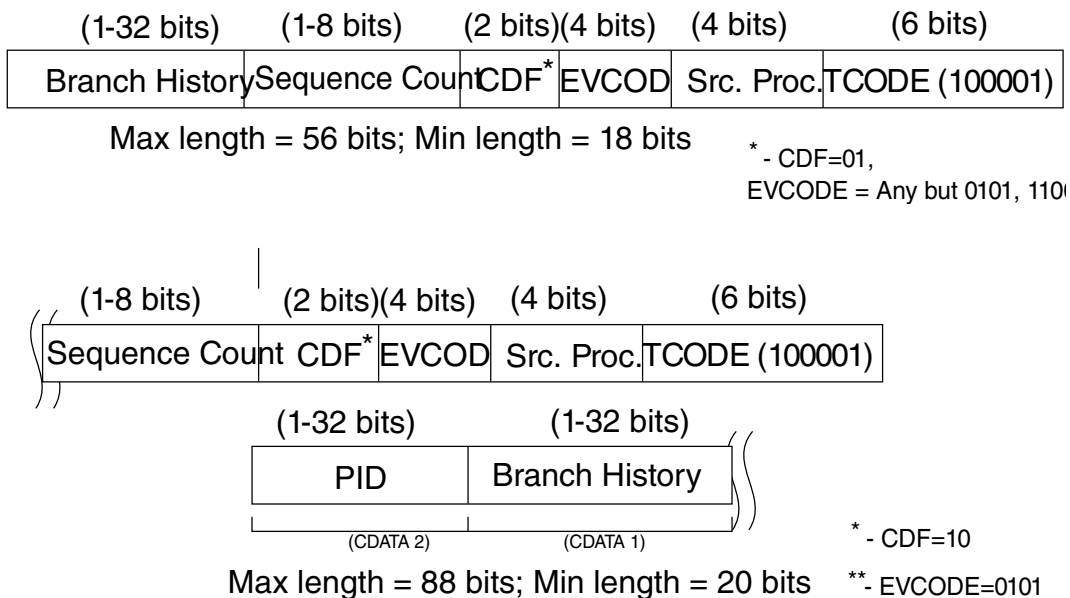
| (1-32 bits) | (1-8 bits) | (2 bits) | (4 bits) | (4 bits) | (6 bits) |
|---|---|---|---|---|---|
| Branch History | Sequence Count | CDF* | EVCOD | Src. Proc. | TCODE (100001) |

Max length = 56 bits; Min length = 18 bits

* - CDF=01,
EVCODE = Any but 0101, 110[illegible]

| (1-8 bits) | (2 bits) | (4 bits) | (4 bits) | (6 bits) |
|---|---|---|---|---|
| Sequence Count | CDF* | EVCOD | Src. Proc. | TCODE (100001) |

| (1-32 bits) | (1-32 bits) |
|---|---|
| PID | Branch History |
| (CDATA 2) | (CDATA 1) |

* - CDF=10

** - EVCODE=0101

Max length = 88 bits; Min length = 20 bits